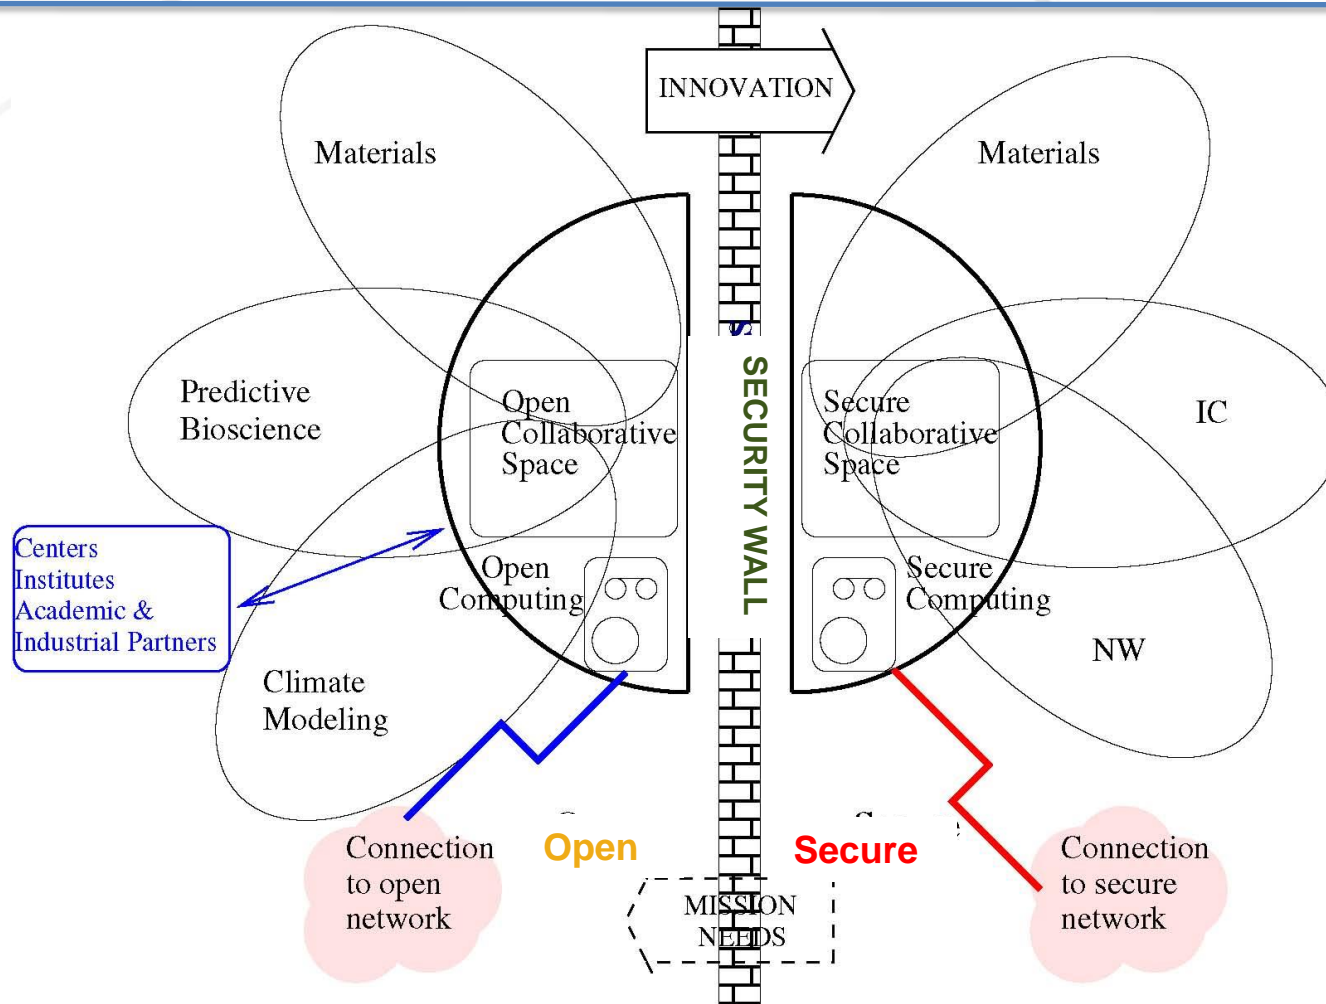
INNOVATION

Materials

Materials

Predictive Bioscience

Open Collaborative Space

SECURITY WALL

Secure Collaborative Space

IC

Centers Institutes Academic & Industrial Partners

Open Computing

Secure Computing

NW

Climate Modeling

Connection to open network

Open

Secure

Connection to secure network

MISSION NEEDS